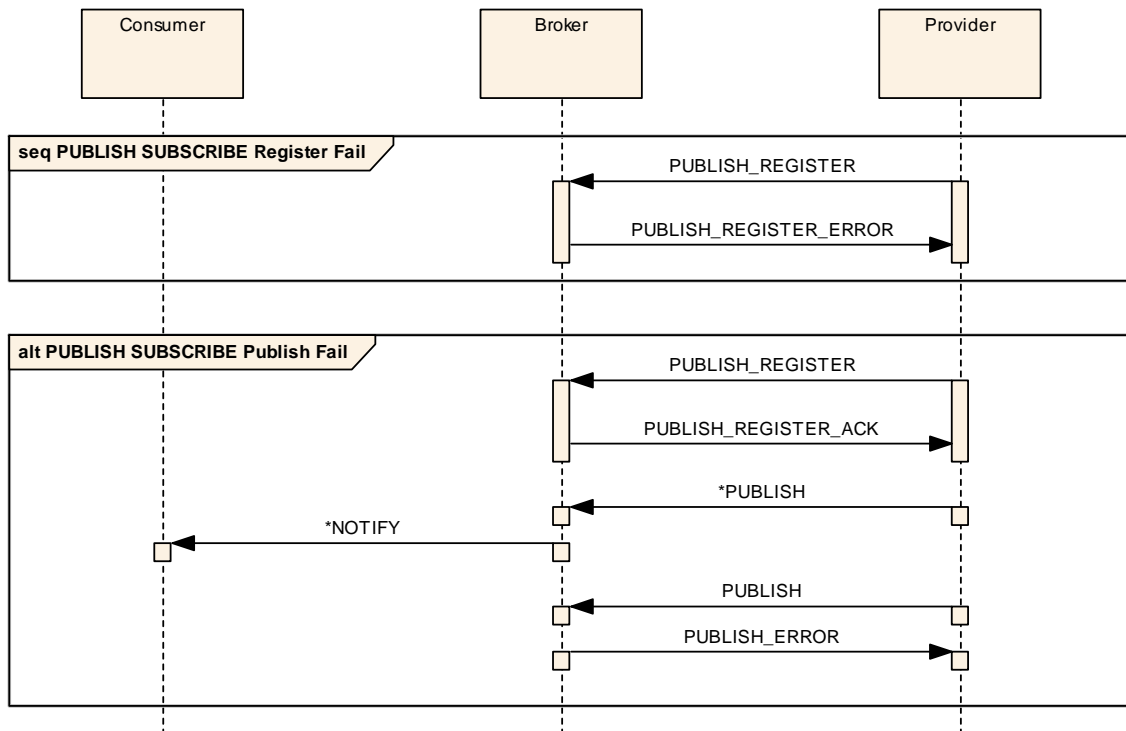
Consumer

Broker

Provider

seq PUBLISH SUBSCRIBE Register Fail

PUBLISH_REGISTER

PUBLISH_REGISTER_ERROR

alt PUBLISH SUBSCRIBE Publish Fail

PUBLISH_REGISTER

PUBLISH_REGISTER_ACK

*PUBLISH

*NOTIFY

PUBLISH

PUBLISH_ERROR